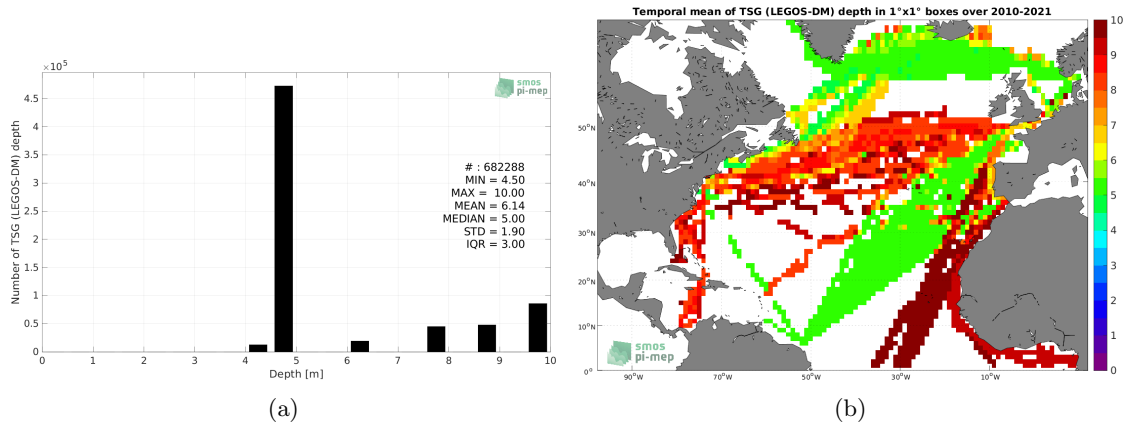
$\times 10^5$

smos pi-mep

Number of TSG (LEGOS-DM) depth

4.5
4
3.5
3
2.5
2
1.5
1
0.5
0

# : 682288
MIN = 4.50
MAX = 10.00
MEAN = 6.14
MEDIAN = 5.00
STD = 1.90
IQR = 3.00

0 1 2 3 4 5 6 7 8 9 10

Depth [m]

(a)

Temporal mean of TSG (LEGOS-DM) depth in 1°x1° boxes over 2010-2021

50°N
40°N
30°N
20°N
10°N
0°

90°W 70°W 50°W 30°W 10°W

smos pi-mep

10
9
8
7
6
5
4
3
2
1
0

(b)